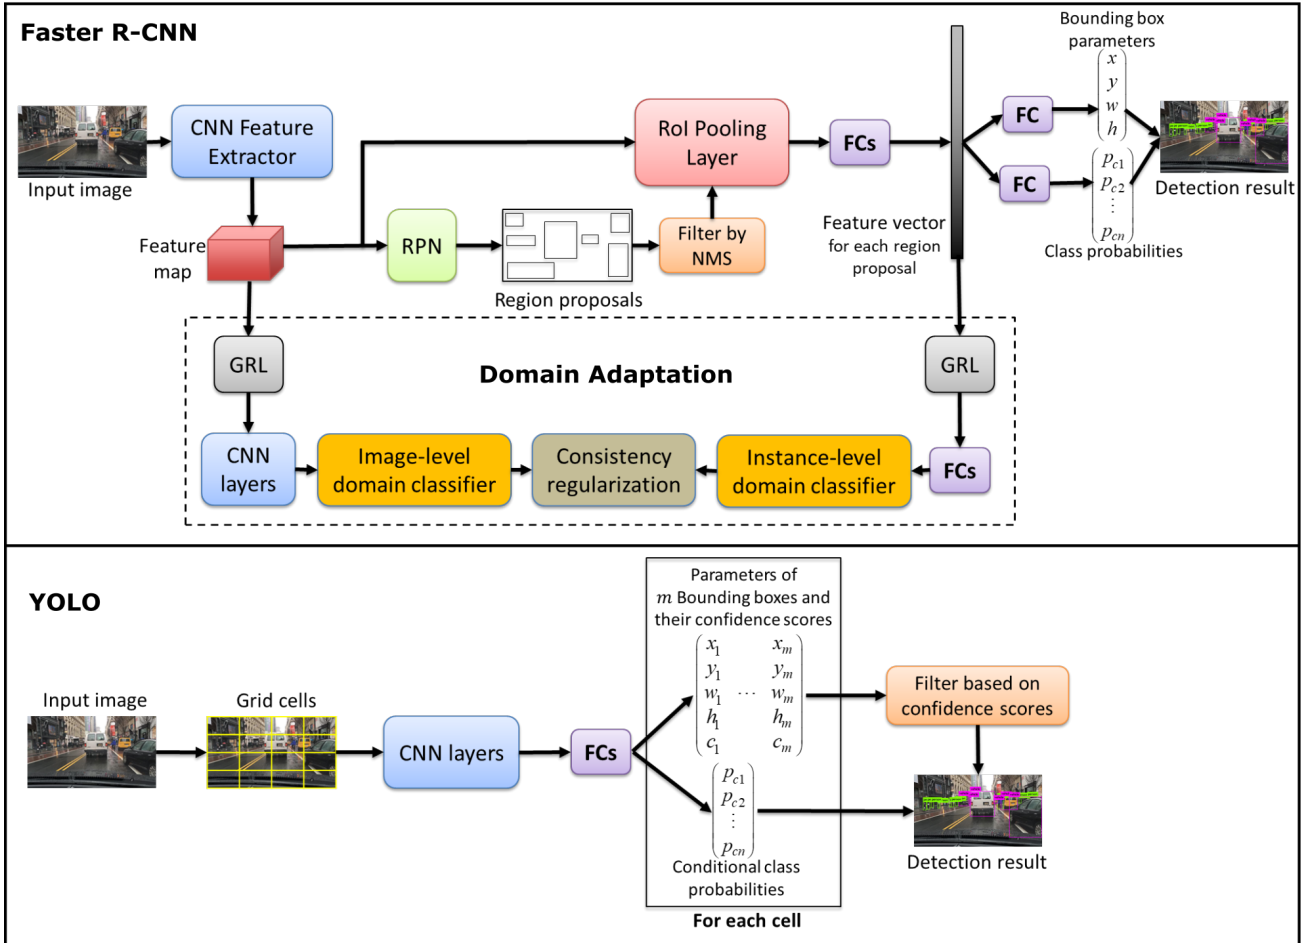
Faster R-CNN

Input image

CNN Feature Extractor

Feature map

RPN

Region proposals

Filter by NMS

RoI Pooling Layer

FCs

Feature vector for each region proposal

FC

FC

Bounding box parameters

$\begin{pmatrix} x \\ y \\ w \\ h \end{pmatrix}$

$\begin{pmatrix} p_{c1} \\ p_{c2} \\ \vdots \\ p_{cn} \end{pmatrix}$

Class probabilities

Detection result

Domain Adaptation

GRL

CNN layers

Image-level domain classifier

Consistency regularization

Instance-level domain classifier

FCs

GRL

YOLO

Input image

Grid cells

CNN layers

FCs

Parameters of $m$ Bounding boxes and their confidence scores

$\begin{pmatrix} x_1 & & x_m \\ y_1 & & y_m \\ w_1 & \cdots & w_m \\ h_1 & & h_m \\ c_1 & & c_m \end{pmatrix}$

$\begin{pmatrix} p_{c1} \\ p_{c2} \\ \vdots \\ p_{cn} \end{pmatrix}$

Conditional class probabilities

For each cell

Filter based on confidence scores

Detection result